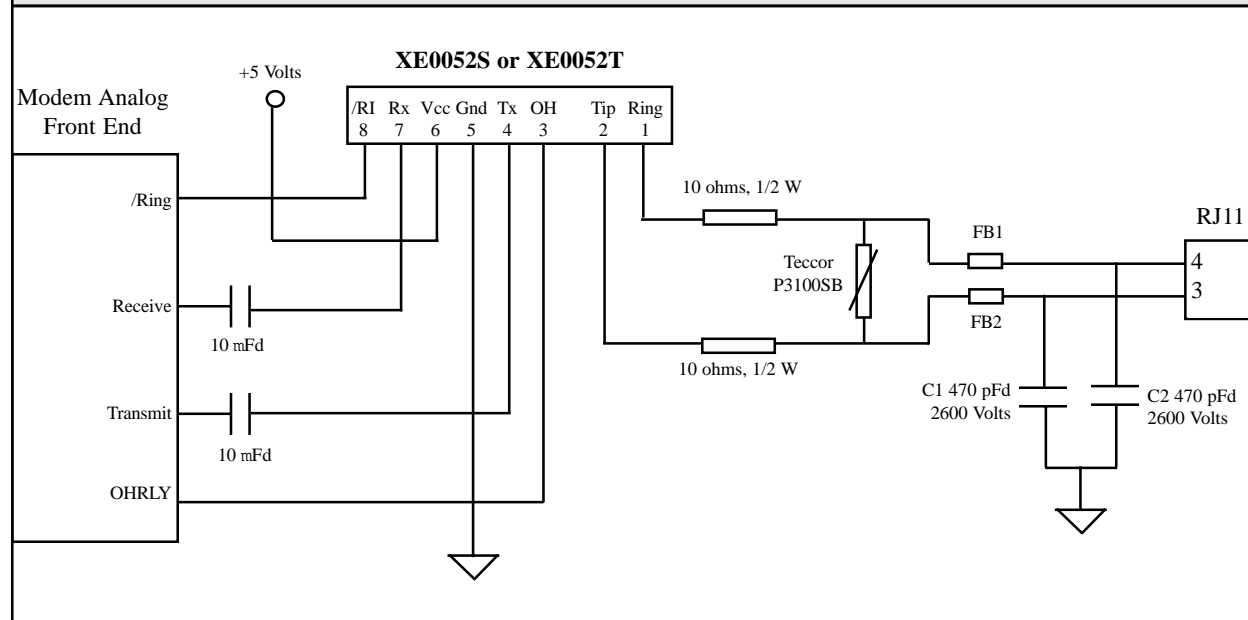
XE0052S or XE0052T

+5 Volts

Modem Analog Front End

/RI 8
Rx 7
Vcc 6
Gnd 5
Tx 4
OH 3
Tip 2
Ring 1

/Ring

Receive

10 mFd

Transmit

10 mFd

OHRLY

10 ohms, 1/2 W

Teccor P3100SB

10 ohms, 1/2 W

FB1

FB2

RJ11

4

3

C1 470 pFd 2600 Volts

C2 470 pFd 2600 Volts